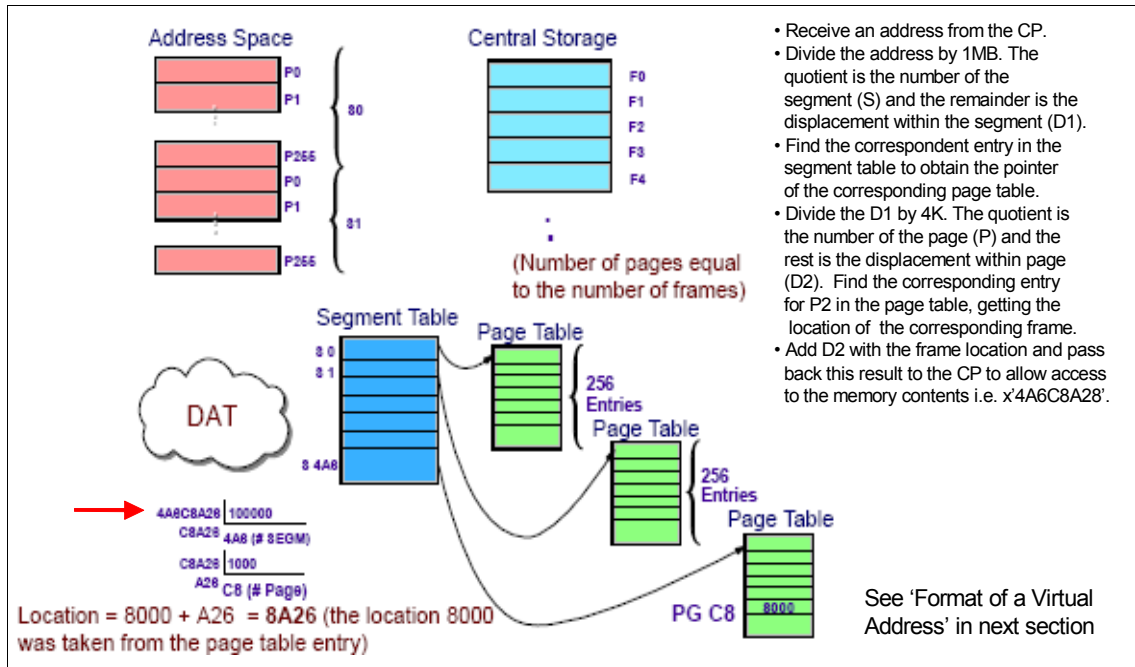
Address Space

P0
P1
80
P255
P0
P1
81
P255

Central Storage

F0
F1
F2
F3
F4

(Number of pages equal to the number of frames)

• Receive an address from the CP.
• Divide the address by 1MB. The quotient is the number of the segment (S) and the remainder is the displacement within the segment (D1).
• Find the correspondent entry in the segment table to obtain the pointer of the corresponding page table.
• Divide the D1 by 4K. The quotient is the number of the page (P) and the rest is the displacement within page (D2). Find the corresponding entry for P2 in the page table, getting the location of the corresponding frame.
• Add D2 with the frame location and pass back this result to the CP to allow access to the memory contents i.e. x'4A6C8A28'.

Segment Table

8 0
8 1
8 4A6

Page Table

256 Entries

Page Table

256 Entries

Page Table

DAT

4A6C8A28 | 100000
C8A28 4A6 (# SEGM)

C8A28 | 1000
A28 C8 (# Page)

8000

PG C8

Location = 8000 + A26 = 8A26 (the location 8000 was taken from the page table entry)

See 'Format of a Virtual Address' in next section